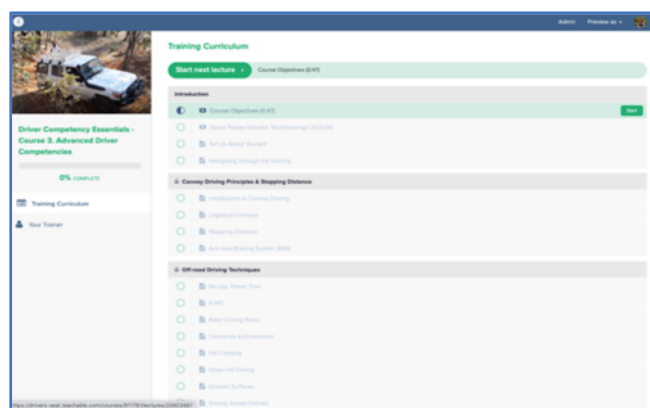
Admin Preview as

Driver Competency Essentials - Course 3. Advanced Driver Competencies

0% COMPLETE

Training Curriculum

Your Trainer

Training Curriculum

Start next lecture

Course Objectives (0:47)

Introduction

Course Objectives (0:47)

Start

About Toyota (Gender Relationships) (x:xx)

Tell Us About Yourself

Navigating through the training

Convoy Driving Principles & Stopping Distance

Introduction to Convoy Driving

Logistical Concepts

Stopping Distance

Anti-lock Braking System (ABS)

Off-road Driving Techniques

No-slip Traction Turn

4 WD

Basic Driving Rules

Clearance & Dimensions

Hill Climbing

Down Hill Driving

Uneven Surfaces

Driving Across Inclines

https://drivers-seat.teachable.com/courses/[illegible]/lectures/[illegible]